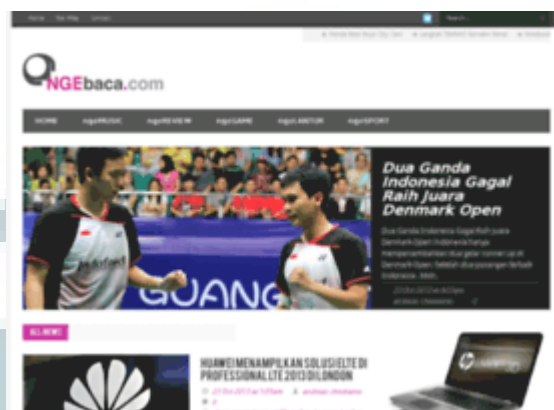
Home Site Map Contact

Search...

NGEbaca.com

HOME ngeMUSIC ngeREVIEW ngeGAME ngeKANTOR ngeSPORT

Dua Ganda Indonesia Gagal Raih Juara Denmark Open

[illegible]

GUANG

ALL NEWS

HUAWEI MENAMPILKAN SOLUSI LTE DI PROFESSIONAL LTE 2013 DI LONDON

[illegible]